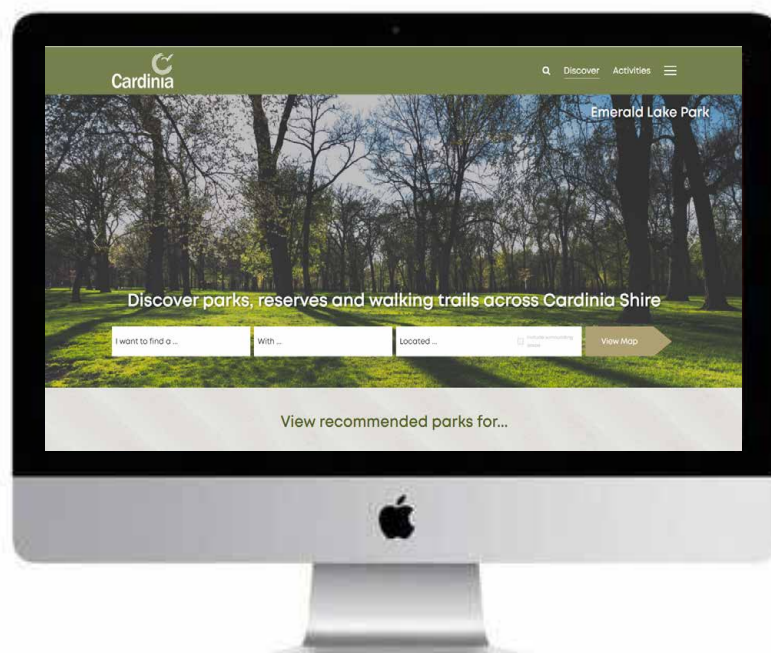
Cardinia

Discover Activities

Emerald Lake Park

Discover parks, reserves and walking trails across Cardinia Shire

I want to find a ...

With ...

Located ...

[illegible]

View Map

View recommended parks for...